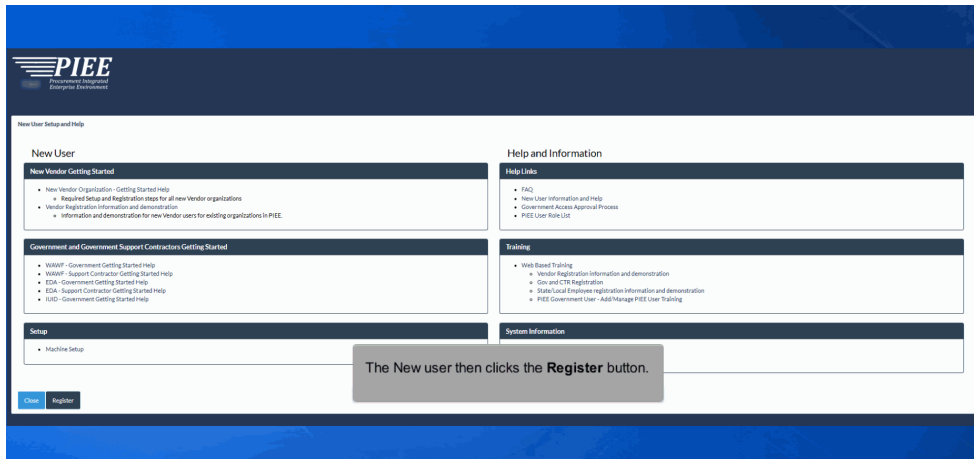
PIEE
Procurement Integrated Enterprise Environment

New User Setup and Help

New User

New Vendor Getting Started

- New Vendor Organization - Getting Started Help
  - Required Setup and Registration steps for all new Vendor organizations
- Vendor Registration Information and demonstration
  - Information and demonstration for new Vendor users for existing organizations in PIEE.

Government and Government Support Contractors Getting Started

- WAWF - Government Getting Started Help
- WAWF - Support Contractor Getting Started Help
- EDA - Government Getting Started Help
- EDA - Support Contractor Getting Started Help
- IUID - Government Getting Started Help

Setup

- Machine Setup

Help and Information

Help Links

- FAQ
- New User Information and Help
- Government Access Approval Process
- PIEE User Role List

Training

- Web Based Training
  - Vendor Registration information and demonstration
  - Gov and CTR Registration
  - State/Local Employee registration information and demonstration
  - PIEE Government User - Add/Manage PIEE User Training

System Information

The New user then clicks the **Register** button.

Close Register